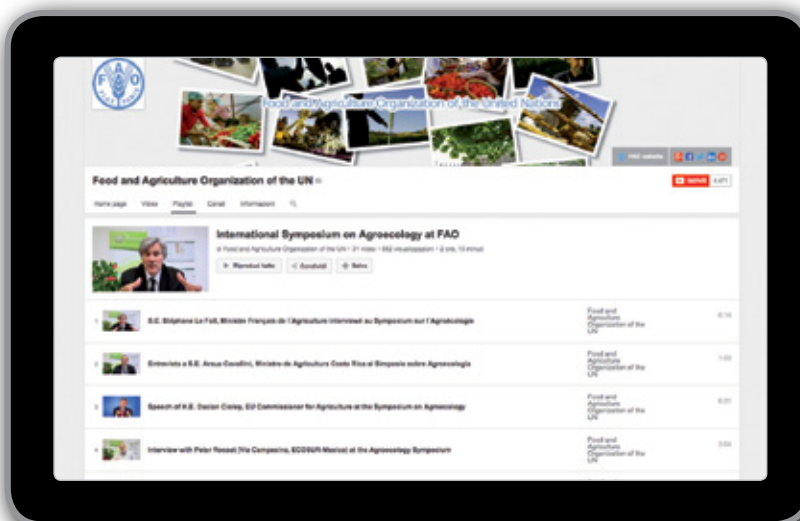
FAO

Food and Agriculture Organization of the United Nations

FAO website

Food and Agriculture Organization of the UN

Iscriviti

Home page Video Playlist Canali Informazioni

International Symposium on Agroecology at FAO

di Food and Agriculture Organization of the UN • 31 video • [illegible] visualizzazioni • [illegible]

Riproduci tutto Condividi Salva

1 S.E. Stéphane Le Foll, Ministre Français de l'Agriculture interviewé au Symposium sur l'Agroécologie Food and Agriculture Organization of the UN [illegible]

2 Entrevista a S.E. Anna Cavallini, Ministra de Agricultura Costa Rica al Simposio sobre Agroecología Food and Agriculture Organization of the UN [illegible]

3 Speech of H.E. Dacian Ciolos, EU Commissioner for Agriculture at the Symposium on Agroecology Food and Agriculture Organization of the UN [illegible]

4 Interview with Peter Rosset (Via Campesina, ECOSUR-Mexico) at the Agroecology Symposium Food and Agriculture Organization of the UN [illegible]